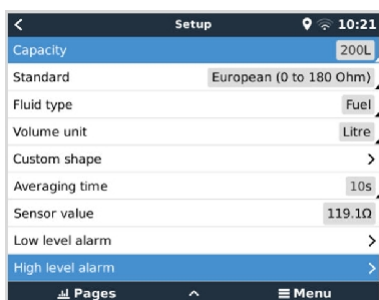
<
Setup
10:21

Capacity 200L
Standard European (0 to 180 Ohm)
Fluid type Fuel
Volume unit Litre
Custom shape >
Averaging time 10s
Sensor value 119.1Ω
Low level alarm >
High level alarm >

Pages
^
≡ Menu